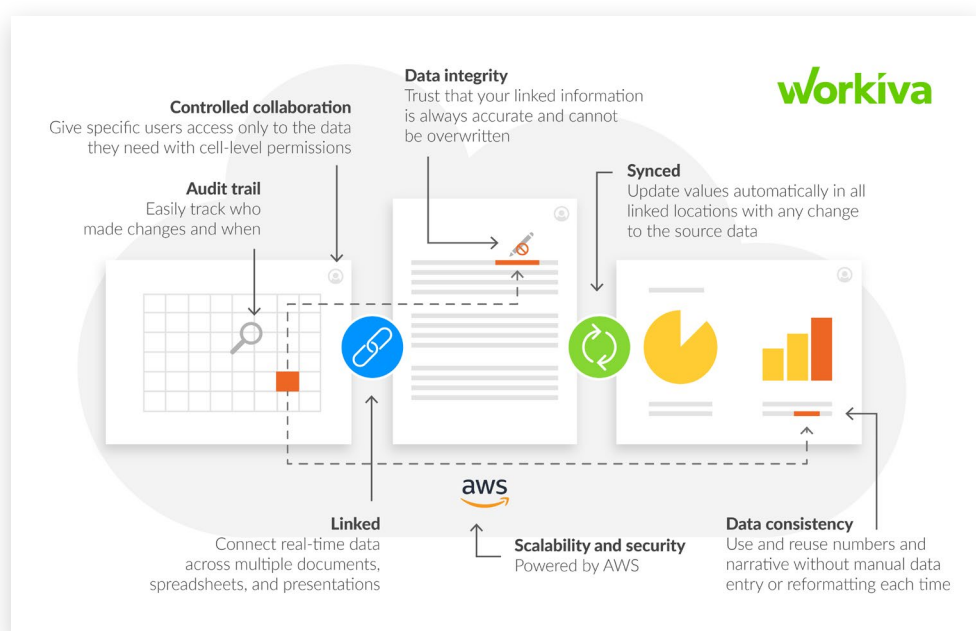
workiva

Controlled collaboration
Give specific users access only to the data they need with cell-level permissions

Audit trail
Easily track who made changes and when

Data integrity
Trust that your linked information is always accurate and cannot be overwritten

Synced
Update values automatically in all linked locations with any change to the source data

aws

Linked
Connect real-time data across multiple documents, spreadsheets, and presentations

Scalability and security
Powered by AWS

Data consistency
Use and reuse numbers and narrative without manual data entry or reformatting each time